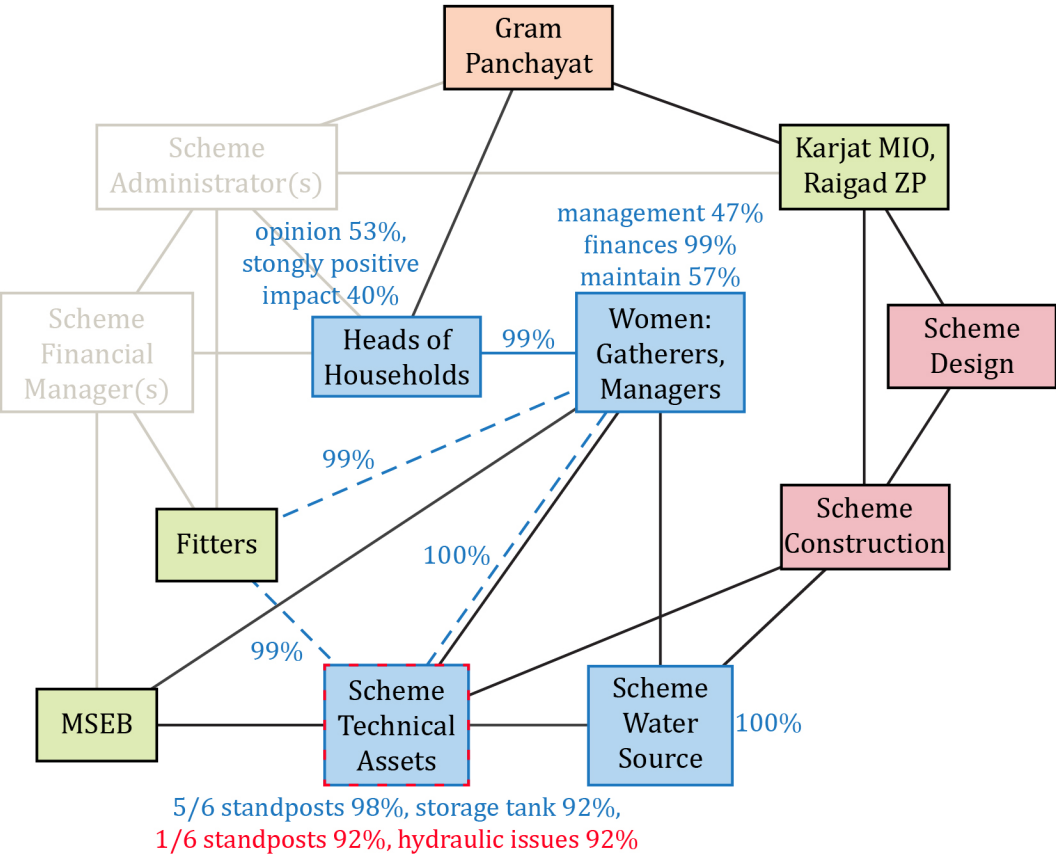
Gram Panchayat

Scheme Administrator(s)

Karjat MIO, Raigad ZP

opinion 53%, stongly positive impact 40%

management 47% finances 99% maintain 57%

Scheme Financial Manager(s)

Heads of Households

99%

Women: Gatherers, Managers

Scheme Design

99%

Scheme Construction

Fitters

100%

99%

MSEB

Scheme Technical Assets

Scheme Water Source

100%

5/6 standposts 98%, storage tank 92%,
1/6 standposts 92%, hydraulic issues 92%